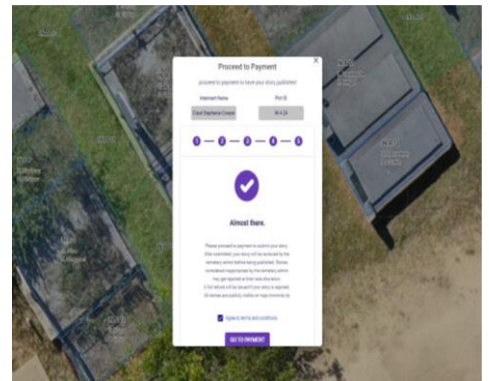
Proceed to Payment

proceed to payment to have your story published

Interment Name
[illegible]

Plot ID
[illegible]

1 2 3 4 5

Almost there.

Please proceed to payment to submit your story. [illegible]

Agree to terms and conditions

GO TO PAYMENT